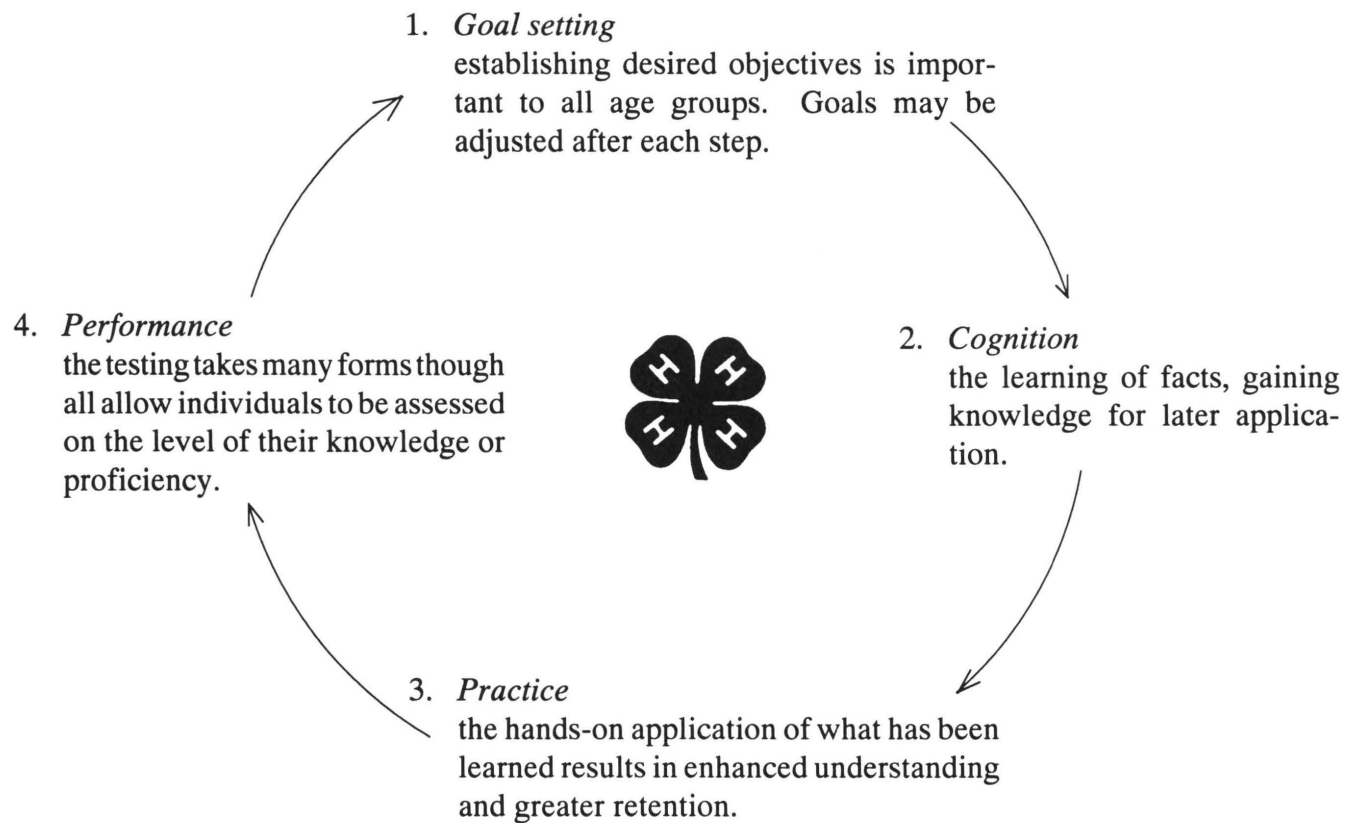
1. *Goal setting*
establishing desired objectives is important to all age groups. Goals may be adjusted after each step.

2. *Cognition*
the learning of facts, gaining knowledge for later application.

3. *Practice*
the hands-on application of what has been learned results in enhanced understanding and greater retention.

4. *Performance*
the testing takes many forms though all allow individuals to be assessed on the level of their knowledge or proficiency.

H H H H